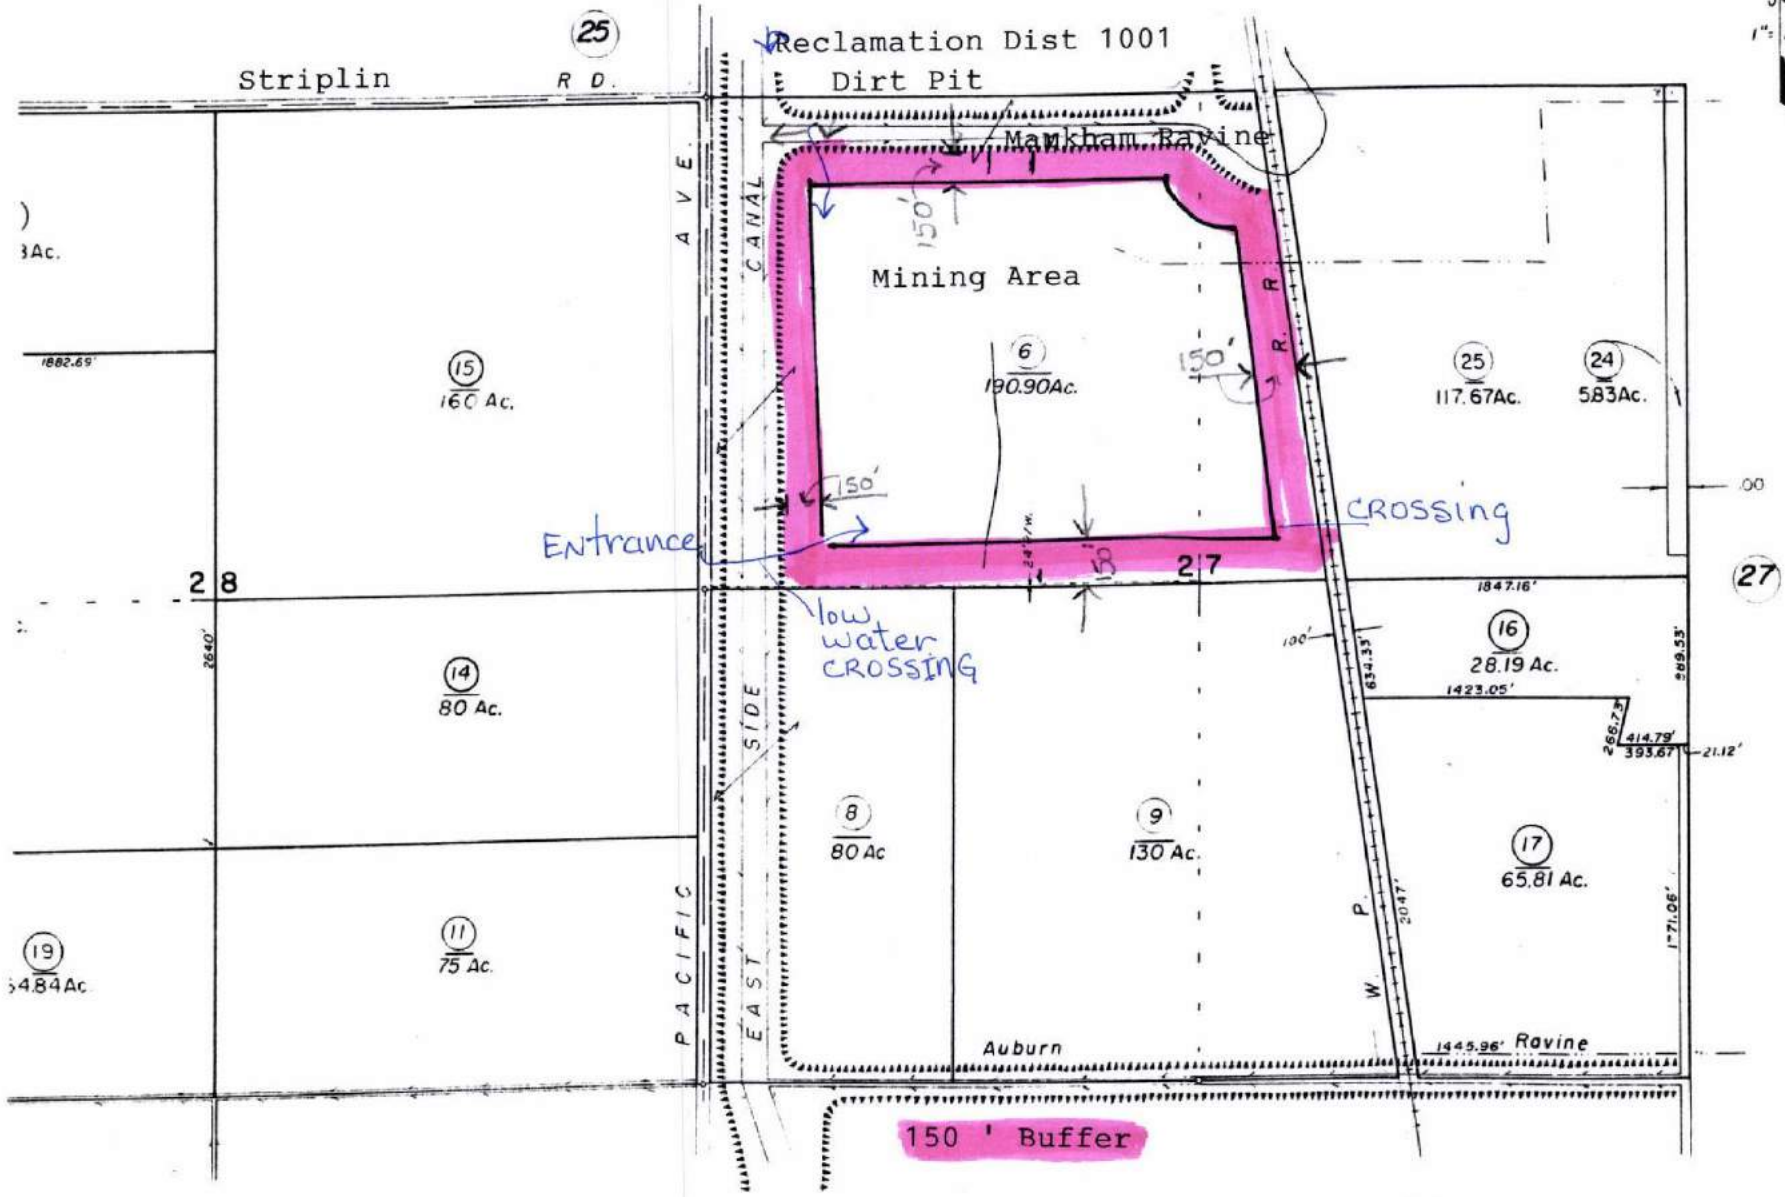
25

Reclamation Dist 1001

Striplin R D.

Dirt Pit

Markham Ravine

AVE.

CANAL

150'

Mining Area

3Ac.

1882.69'

15
160 Ac.

6
190.90Ac.

150'

R. R.

25
117.67Ac.

24
5.83Ac.

150'

.00

Entrance

CROSSING

28

27

27

1847.16'

low water CROSSING

2640'

14
80 Ac.

100'

634.33'

16
28.19 Ac.

989.53'

1423.05'

SIDE

266.73'

414.79'
393.67'

21.12'

8
80 Ac

9
130 Ac.

17
65.81 Ac.

PACIFIC

EAST

W. P.

2047'

1171.06'

19
54.84 Ac.

11
75 Ac.

Auburn

1445.96' Ravine

150 ' Buffer